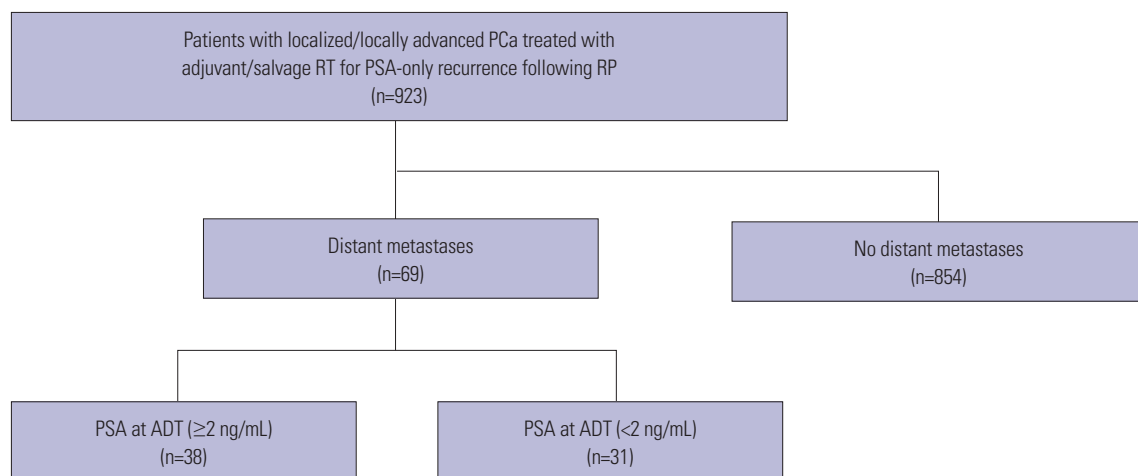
Patients with localized/locally advanced PCa treated with adjuvant/salvage RT for PSA-only recurrence following RP
(n=923)

Distant metastases
(n=69)

No distant metastases
(n=854)

PSA at ADT ($\geq$2 ng/mL)
(n=38)

PSA at ADT (<2 ng/mL)
(n=31)